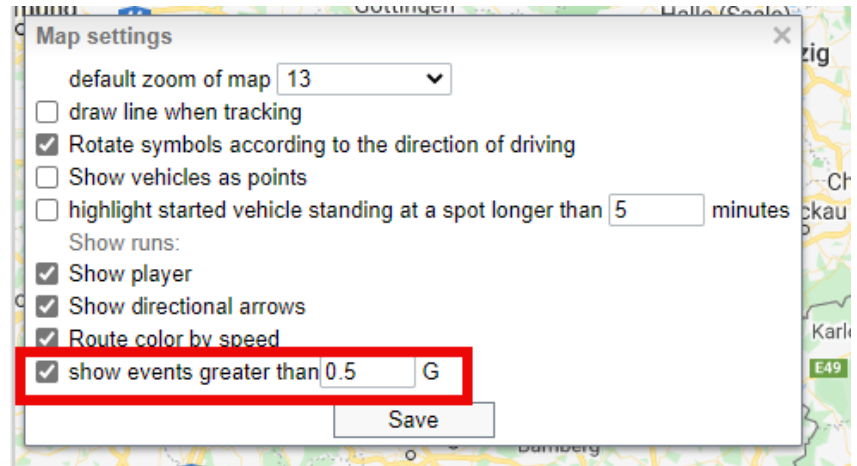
Map settings
×

default zoom of map 13

draw line when tracking

Rotate symbols according to the direction of driving

Show vehicles as points

highlight started vehicle standing at a spot longer than 5 minutes

Show runs:

Show player

Show directional arrows

Route color by speed

show events greater than 0.5 G

Save

Göttingen
Halle (Saale)
zig
ckau
Ch
Karl
E49
Bamberg